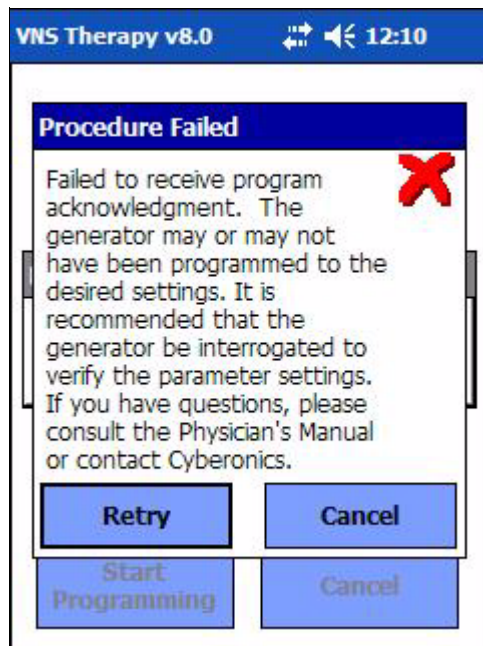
VNS Therapy v8.0 12:10

Procedure Failed

Failed to receive program acknowledgment. The generator may or may not have been programmed to the desired settings. It is recommended that the generator be interrogated to verify the parameter settings. If you have questions, please consult the Physician's Manual or contact Cyberonics.

Retry

Cancel

Start Programming

Cancel